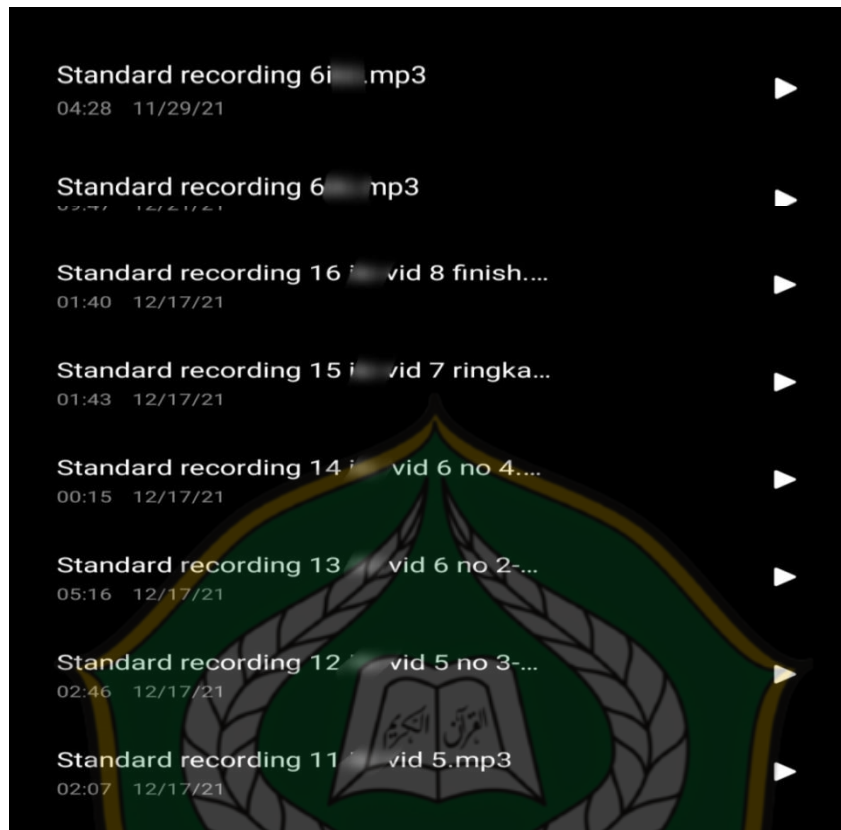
Standard recording 6i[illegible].mp3
04:28 11/29/21

Standard recording 6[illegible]mp3
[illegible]

Standard recording 16 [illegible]vid 8 finish....
01:40 12/17/21

Standard recording 15 i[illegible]vid 7 ringka...
01:43 12/17/21

Standard recording 14 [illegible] vid 6 no 4....
00:15 12/17/21

Standard recording 13 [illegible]vid 6 no 2-...
05:16 12/17/21

Standard recording 12 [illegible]vid 5 no 3-...
02:46 12/17/21

Standard recording 11 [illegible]vid 5.mp3
02:07 12/17/21

القرآن الكريم